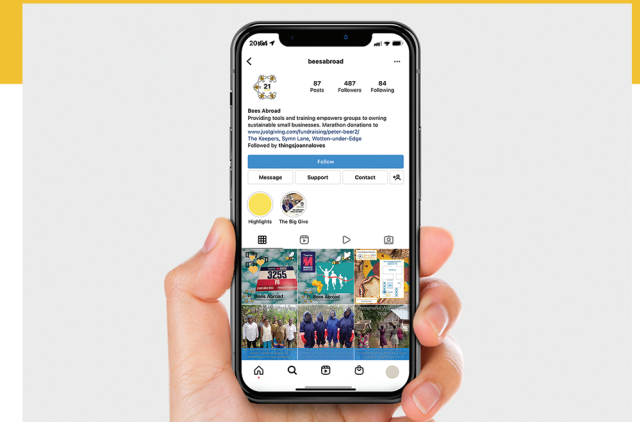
20:54

beesabroad

21

87
Posts

487
Followers

84
Following

Bees Abroad
Providing tools and training empowers groups to owning sustainable small businesses. Marathon donations to
www.justgiving.com/fundraising/peter-beer2/
The Keepers, Symn Lane, Wotton-under-Edge
Followed by thingsjoannaloves

Follow

Message
Support
Contact

Highlights
The Big Give

3255

Bees Abroad

Bees Abroad